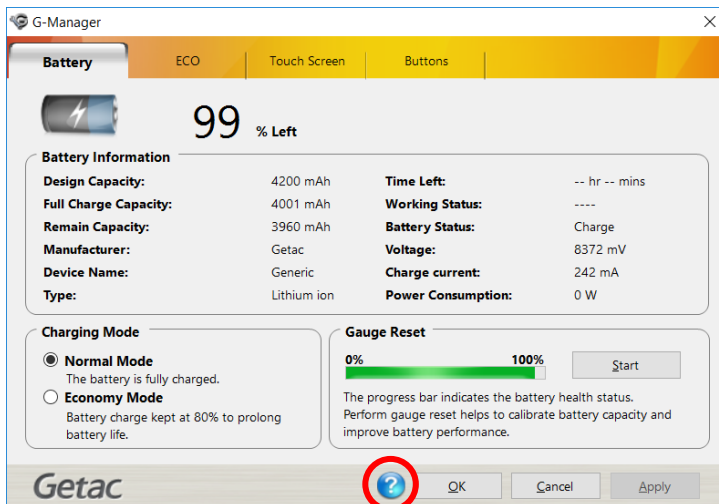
G-Manager

Battery | ECO | Touch Screen | Buttons

99 % Left

Battery Information

| | | | |
|---|---|---|---|
| Design Capacity: | 4200 mAh | Time Left: | -- hr -- mins |
| Full Charge Capacity: | 4001 mAh | Working Status: | ---- |
| Remain Capacity: | 3960 mAh | Battery Status: | Charge |
| Manufacturer: | Getac | Voltage: | 8372 mV |
| Device Name: | Generic | Charge current: | 242 mA |
| Type: | Lithium ion | Power Consumption: | 0 W |

Charging Mode

Normal Mode
The battery is fully charged.

Economy Mode
Battery charge kept at 80% to prolong battery life.

Gauge Reset

0% 100%

Start

The progress bar indicates the battery health status. Perform gauge reset helps to calibrate battery capacity and improve battery performance.

Getac

OK Cancel Apply